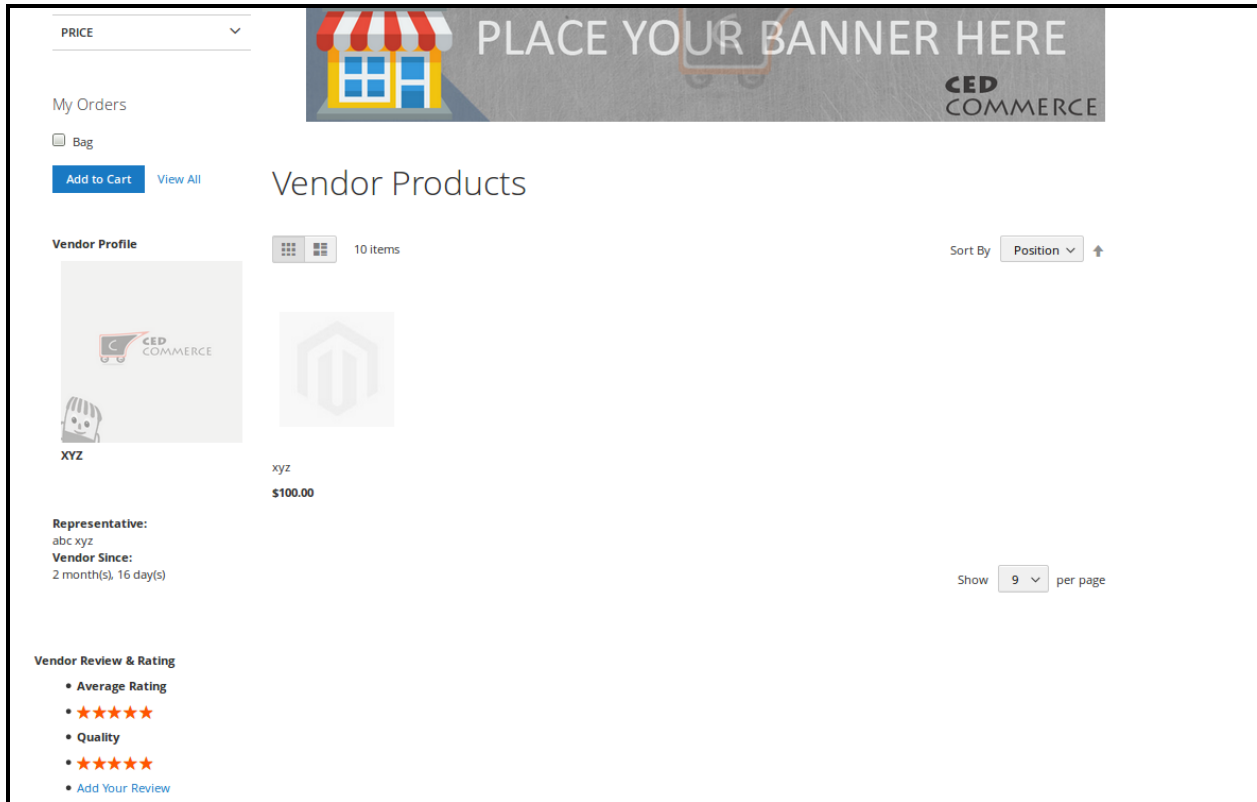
PRICE

PLACE YOUR BANNER HERE
CED COMMERCE

My Orders

Bag

Add to Cart View All

Vendor Products

10 items

Sort By Position

Vendor Profile

CED COMMERCE

XYZ

xyz
$100.00

Representative:
abc xyz
Vendor Since:
2 month(s), 16 day(s)

Show 9 per page

Vendor Review & Rating
• Average Rating
• ★★★★★
• Quality
• ★★★★★
• Add Your Review